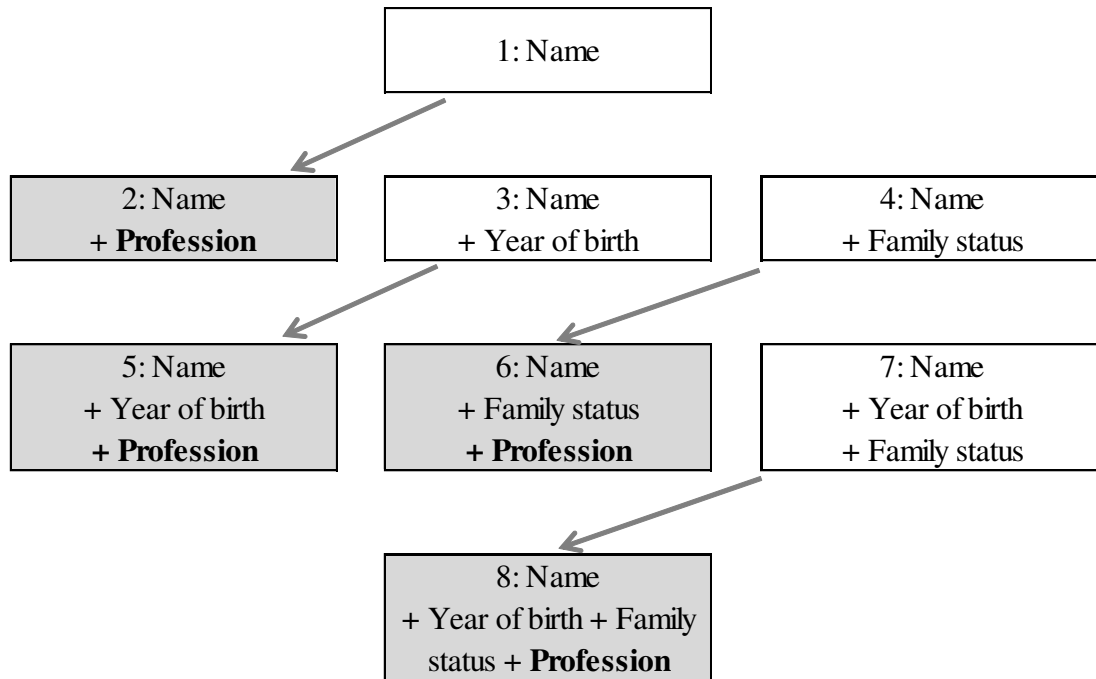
1: Name

2: Name
+ **Profession**

3: Name
+ Year of birth

4: Name
+ Family status

5: Name
+ Year of birth
**+ Profession**

6: Name
+ Family status
**+ Profession**

7: Name
+ Year of birth
+ Family status

8: Name
+ Year of birth + Family status + **Profession**